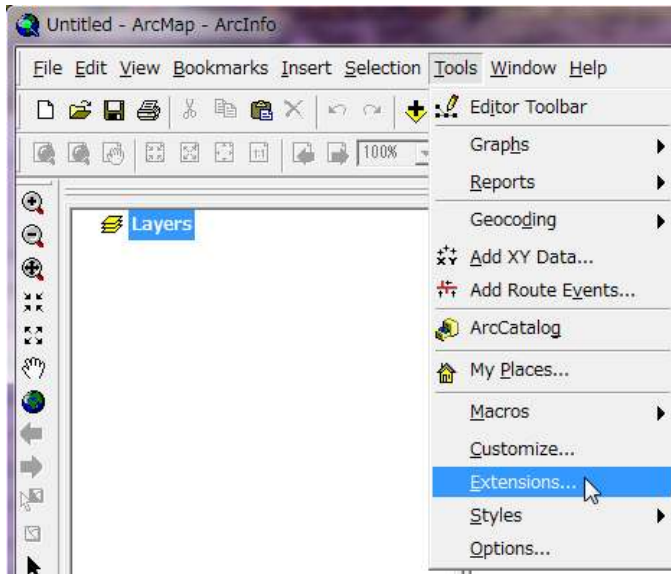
Untitled - ArcMap - ArcInfo

File Edit View Bookmarks Insert Selection Tools Window Help

100%

Layers

Editor Toolbar
Graphs
Reports
Geocoding
Add XY Data...
Add Route Events...
ArcCatalog
My Places...
Macros
Customize...
Extensions...
Styles
Options...